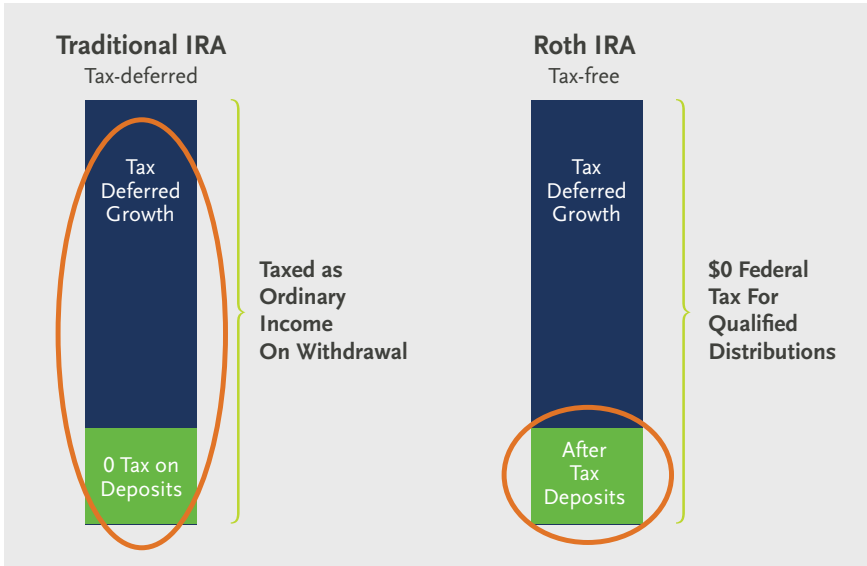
Traditional IRA
Tax-deferred

Tax Deferred Growth

0 Tax on Deposits

Taxed as Ordinary Income On Withdrawal

Roth IRA
Tax-free

Tax Deferred Growth

After Tax Deposits

$0 Federal Tax For Qualified Distributions